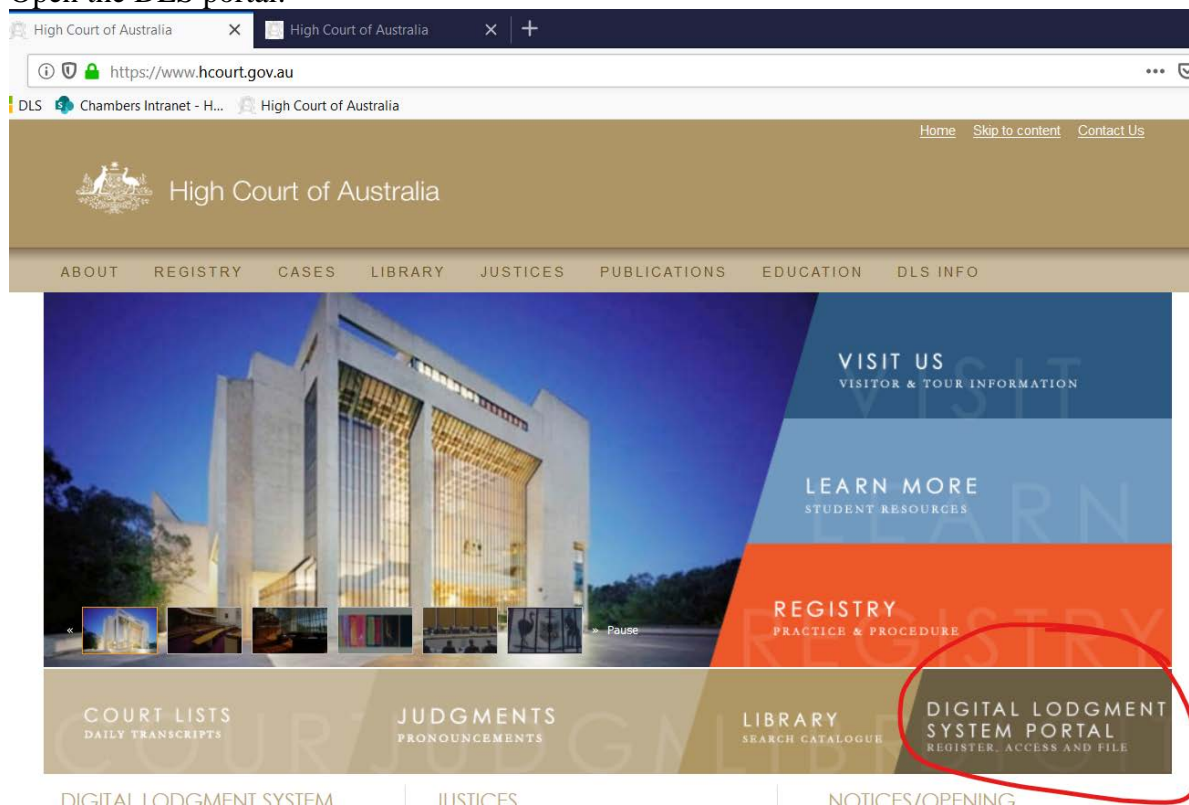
Open the DLS portal:

High Court of Australia
High Court of Australia
https://www.hcourt.gov.au
DLS Chambers Intranet - H... High Court of Australia

Home Skip to content Contact Us

High Court of Australia

ABOUT REGISTRY CASES LIBRARY JUSTICES PUBLICATIONS EDUCATION DLS INFO

VISIT US
VISITOR & TOUR INFORMATION

LEARN MORE
STUDENT RESOURCES

REGISTRY
PRACTICE & PROCEDURE

« » Pause

COURT LISTS
DAILY TRANSCRIPTS

JUDGMENTS
PRONOUNCEMENTS

LIBRARY
SEARCH CATALOGUE

DIGITAL LODGMENT SYSTEM PORTAL
REGISTER, ACCESS AND FILE

DIGITAL LODGMENT SYSTEM JUSTICES NOTICES/OPENING